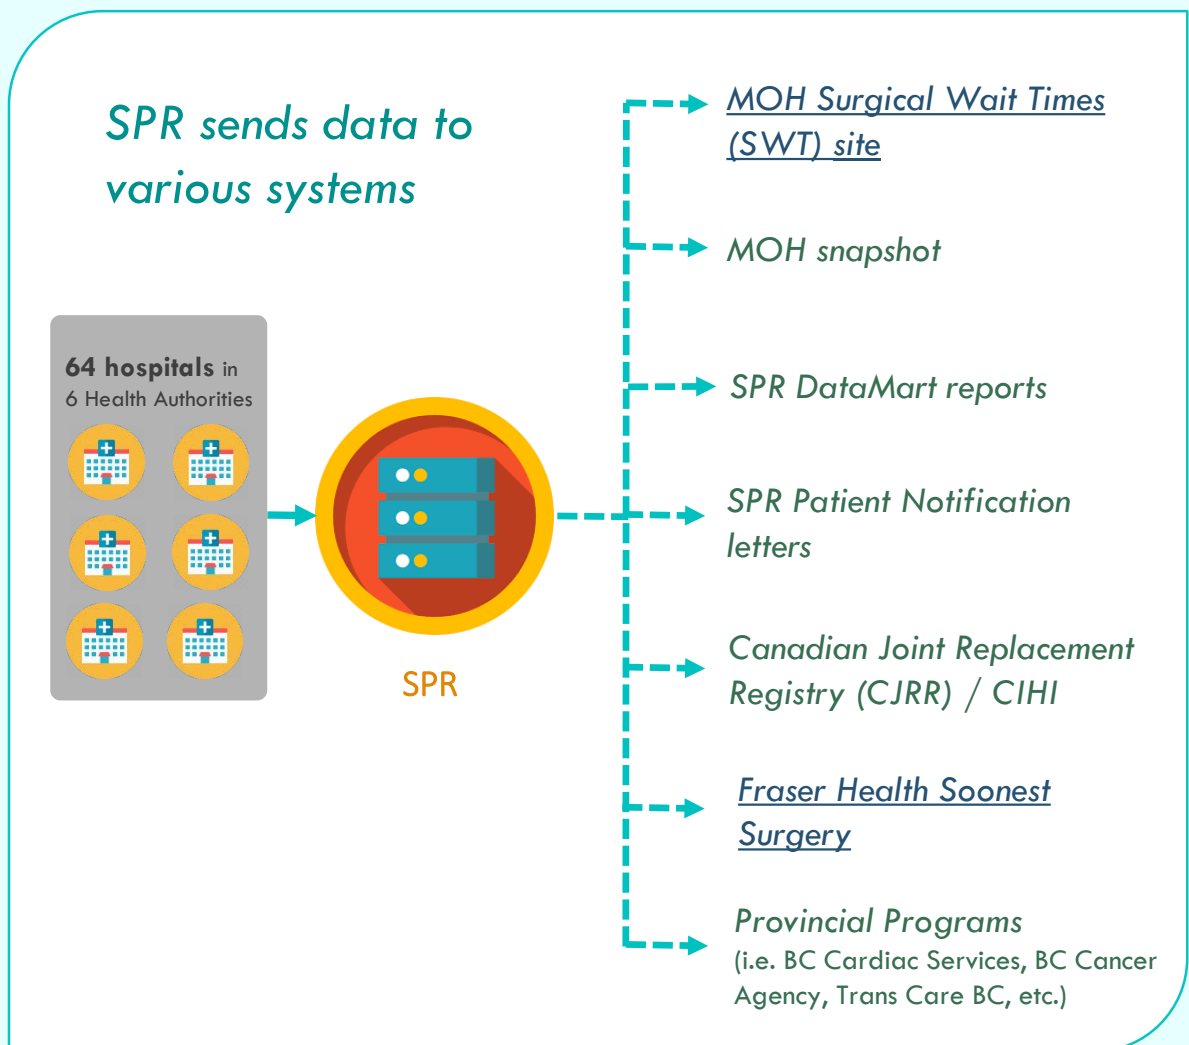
SPR sends data to various systems

64 hospitals in 6 Health Authorities

SPR

MOH Surgical Wait Times (SWT) site

MOH snapshot

SPR DataMart reports

SPR Patient Notification letters

Canadian Joint Replacement Registry (CJRR) / CIHI

Fraser Health Soonest Surgery

Provincial Programs
(i.e. BC Cardiac Services, BC Cancer Agency, Trans Care BC, etc.)